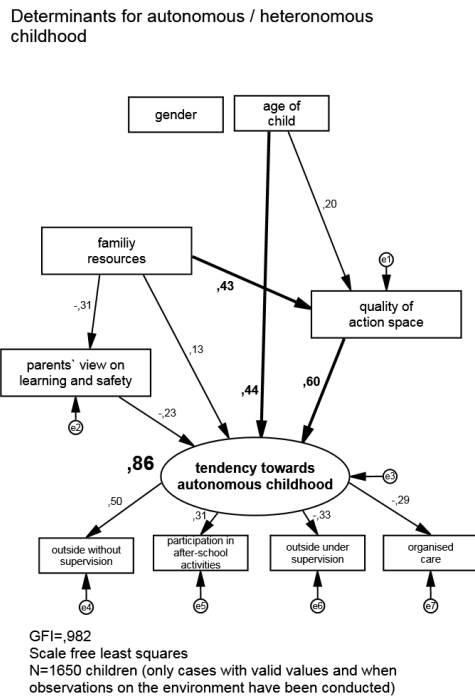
Determinants for autonomous / heteronomous childhood

gender

age of child

,20

familiy resources

e1

,43

quality of action space

-,31

,13

parents` view on learning and safety

,44

,60

e2

-,23

,86

tendency towards autonomous childhood

e3

,50

,31

-,33

-,29

outside without supervision

participation in after-school activities

outside under supervision

organised care

e4

e5

e6

e7

GFI=,982
Scale free least squares
N=1650 children (only cases with valid values and when observations on the environment have been conducted)